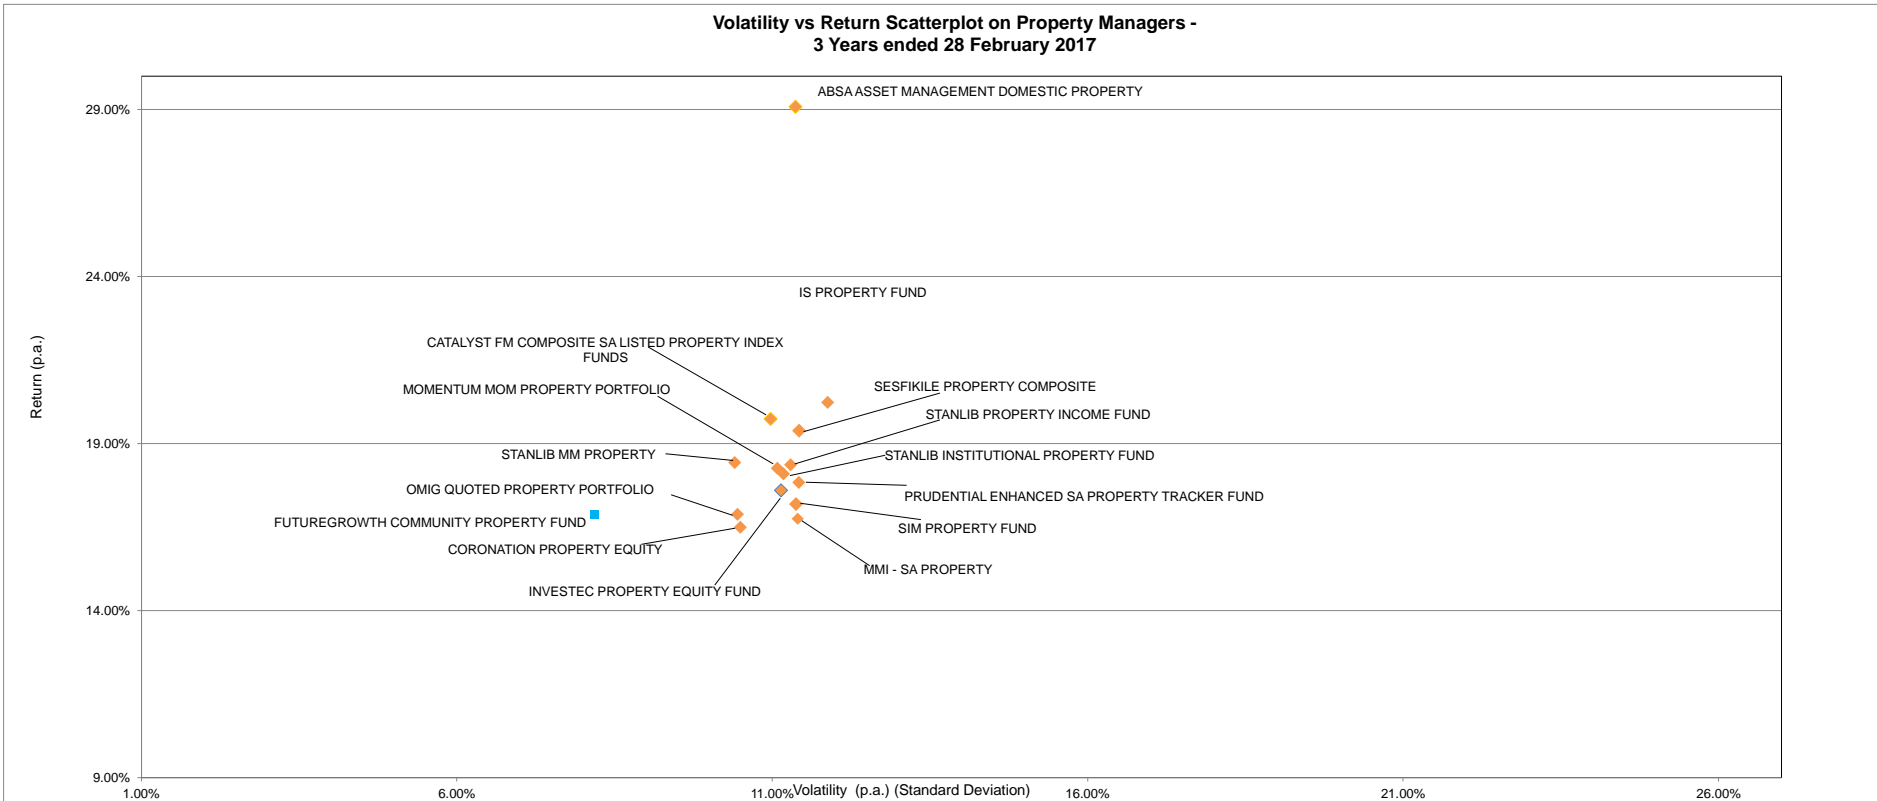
Volatility vs Return Scatterplot on Property Managers - 3 Years ended 28 February 2017

ABSA ASSET MANAGEMENT DOMESTIC PROPERTY

IS PROPERTY FUND

CATALYST FM COMPOSITE SA LISTED PROPERTY INDEX FUNDS

MOMENTUM MOM PROPERTY PORTFOLIO

SESFIKILE PROPERTY COMPOSITE

STANLIB PROPERTY INCOME FUND

STANLIB MM PROPERTY

STANLIB INSTITUTIONAL PROPERTY FUND

OMIG QUOTED PROPERTY PORTFOLIO

PRUDENTIAL ENHANCED SA PROPERTY TRACKER FUND

FUTUREGROWTH COMMUNITY PROPERTY FUND

SIM PROPERTY FUND

CORONATION PROPERTY EQUITY

MMI - SA PROPERTY

INVESTEC PROPERTY EQUITY FUND

Return (p.a.)

29.00%
24.00%
19.00%
14.00%
9.00%

1.00%
6.00%
11.00%
Volatility (p.a.) (Standard Deviation)
16.00%
21.00%
26.00%